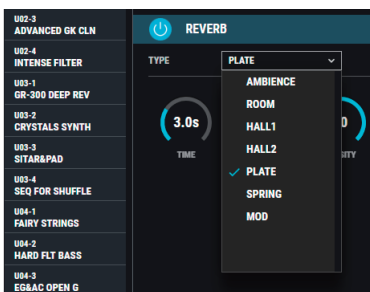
U02-3
ADVANCED GK CLN

U02-4
INTENSE FILTER

U03-1
GR-300 DEEP REV

U03-2
CRYSTALS SYNTH

U03-3
SITAR&PAD

U03-4
SEQ FOR SHUFFLE

U04-1
FAIRY STRINGS

U04-2
HARD FLT BASS

U04-3
EG&AC OPEN G

REVERB

TYPE

PLATE

AMBIENCE

ROOM

HALL1

HALL2

✓ PLATE

SPRING

MOD

3.0s

TIME

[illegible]0

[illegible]SITY